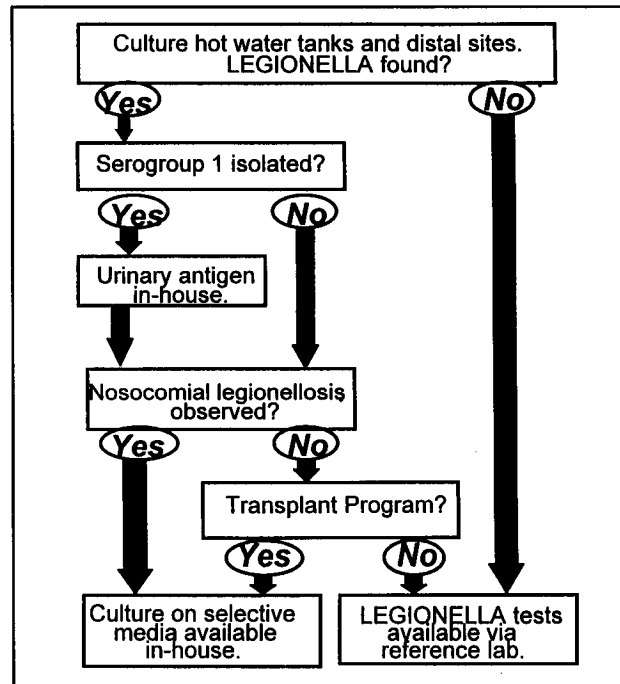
Culture hot water tanks and distal sites. LEGIONELLA found?

Yes

No

Serogroup 1 isolated?

Yes

No

Urinary antigen in-house.

Nosocomial legionellosis observed?

Yes

No

Transplant Program?

Yes

No

Culture on selective media available in-house.

LEGIONELLA tests available via reference lab.